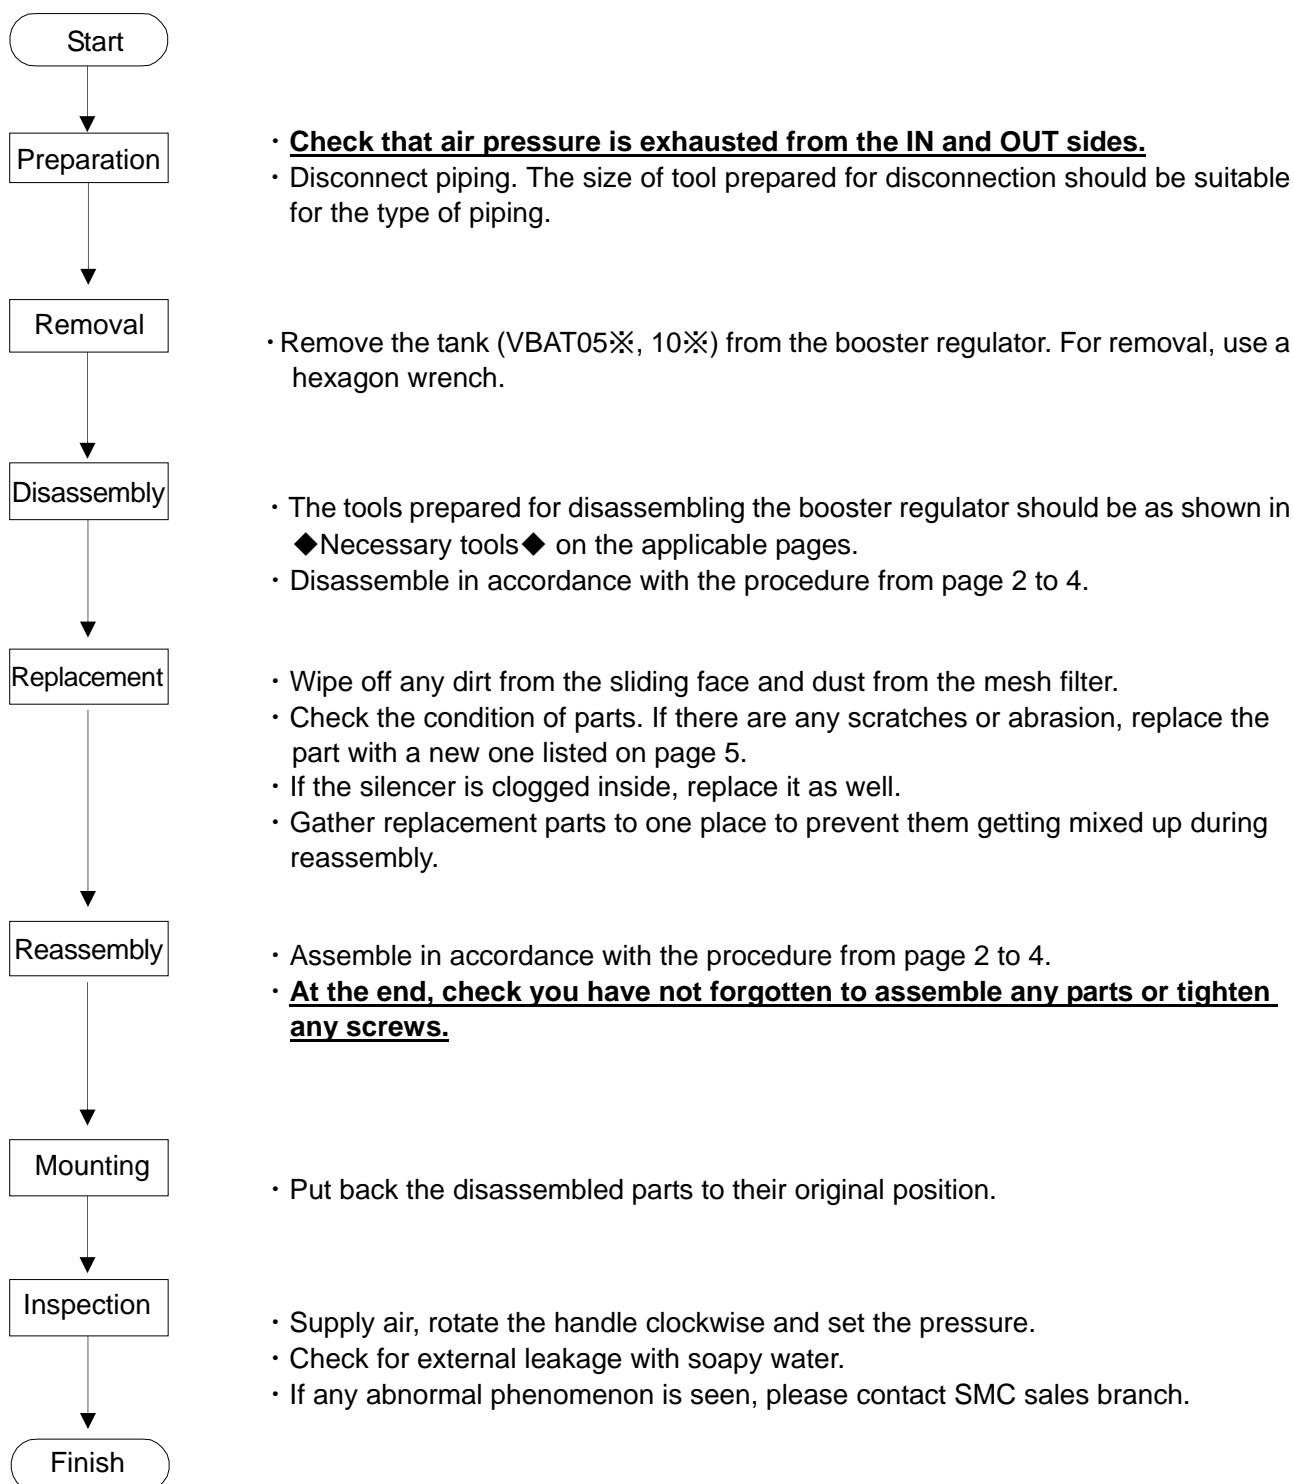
Start

Preparation

・Check that air pressure is exhausted from the IN and OUT sides.
・Disconnect piping. The size of tool prepared for disconnection should be suitable for the type of piping.

Removal

・Remove the tank (VBAT05※, 10※) from the booster regulator. For removal, use a hexagon wrench.

Disassembly

・The tools prepared for disassembling the booster regulator should be as shown in ◆Necessary tools◆ on the applicable pages.
・Disassemble in accordance with the procedure from page 2 to 4.

Replacement

・Wipe off any dirt from the sliding face and dust from the mesh filter.
・Check the condition of parts. If there are any scratches or abrasion, replace the part with a new one listed on page 5.
・If the silencer is clogged inside, replace it as well.
・Gather replacement parts to one place to prevent them getting mixed up during reassembly.

Reassembly

・Assemble in accordance with the procedure from page 2 to 4.
・At the end, check you have not forgotten to assemble any parts or tighten any screws.

Mounting

・Put back the disassembled parts to their original position.

Inspection

・Supply air, rotate the handle clockwise and set the pressure.
・Check for external leakage with soapy water.
・If any abnormal phenomenon is seen, please contact SMC sales branch.

Finish